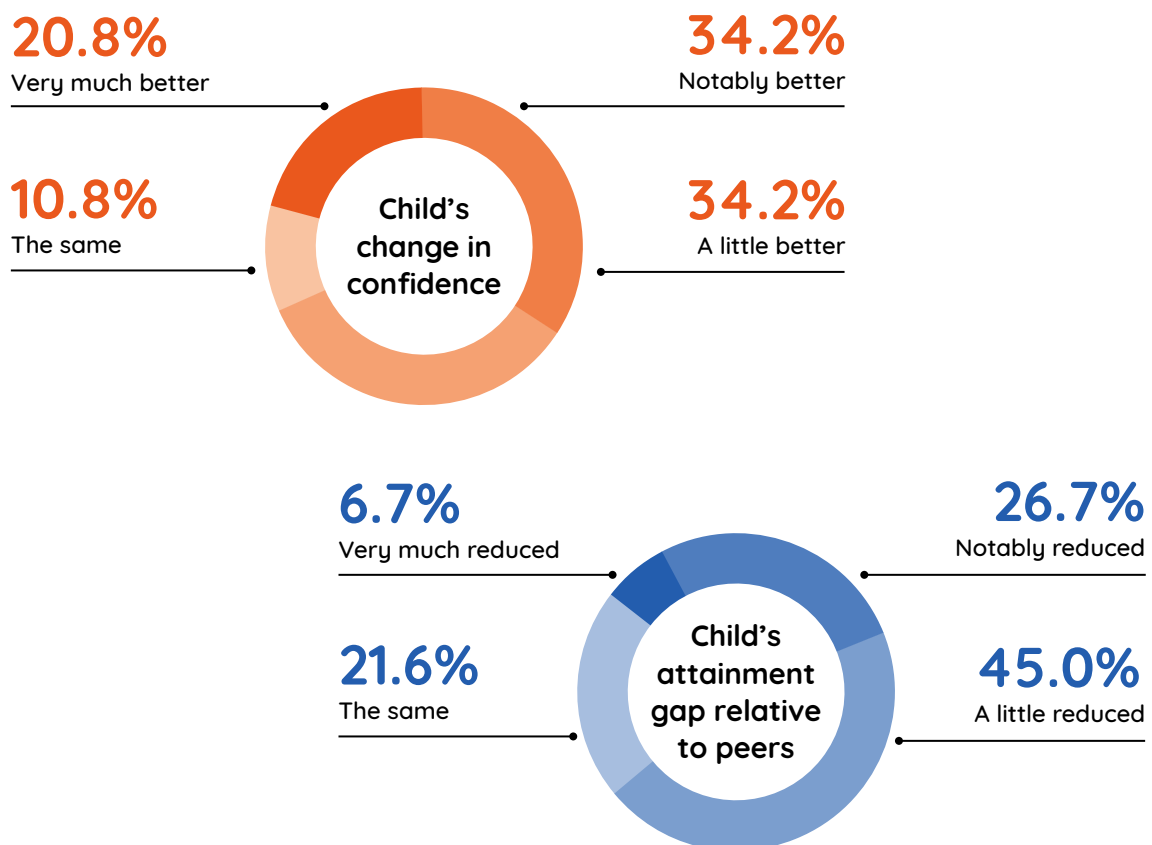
20.8%
Very much better

34.2%
Notably better

10.8%
The same

Child's change in confidence

34.2%
A little better

6.7%
Very much reduced

26.7%
Notably reduced

21.6%
The same

Child's attainment gap relative to peers

45.0%
A little reduced